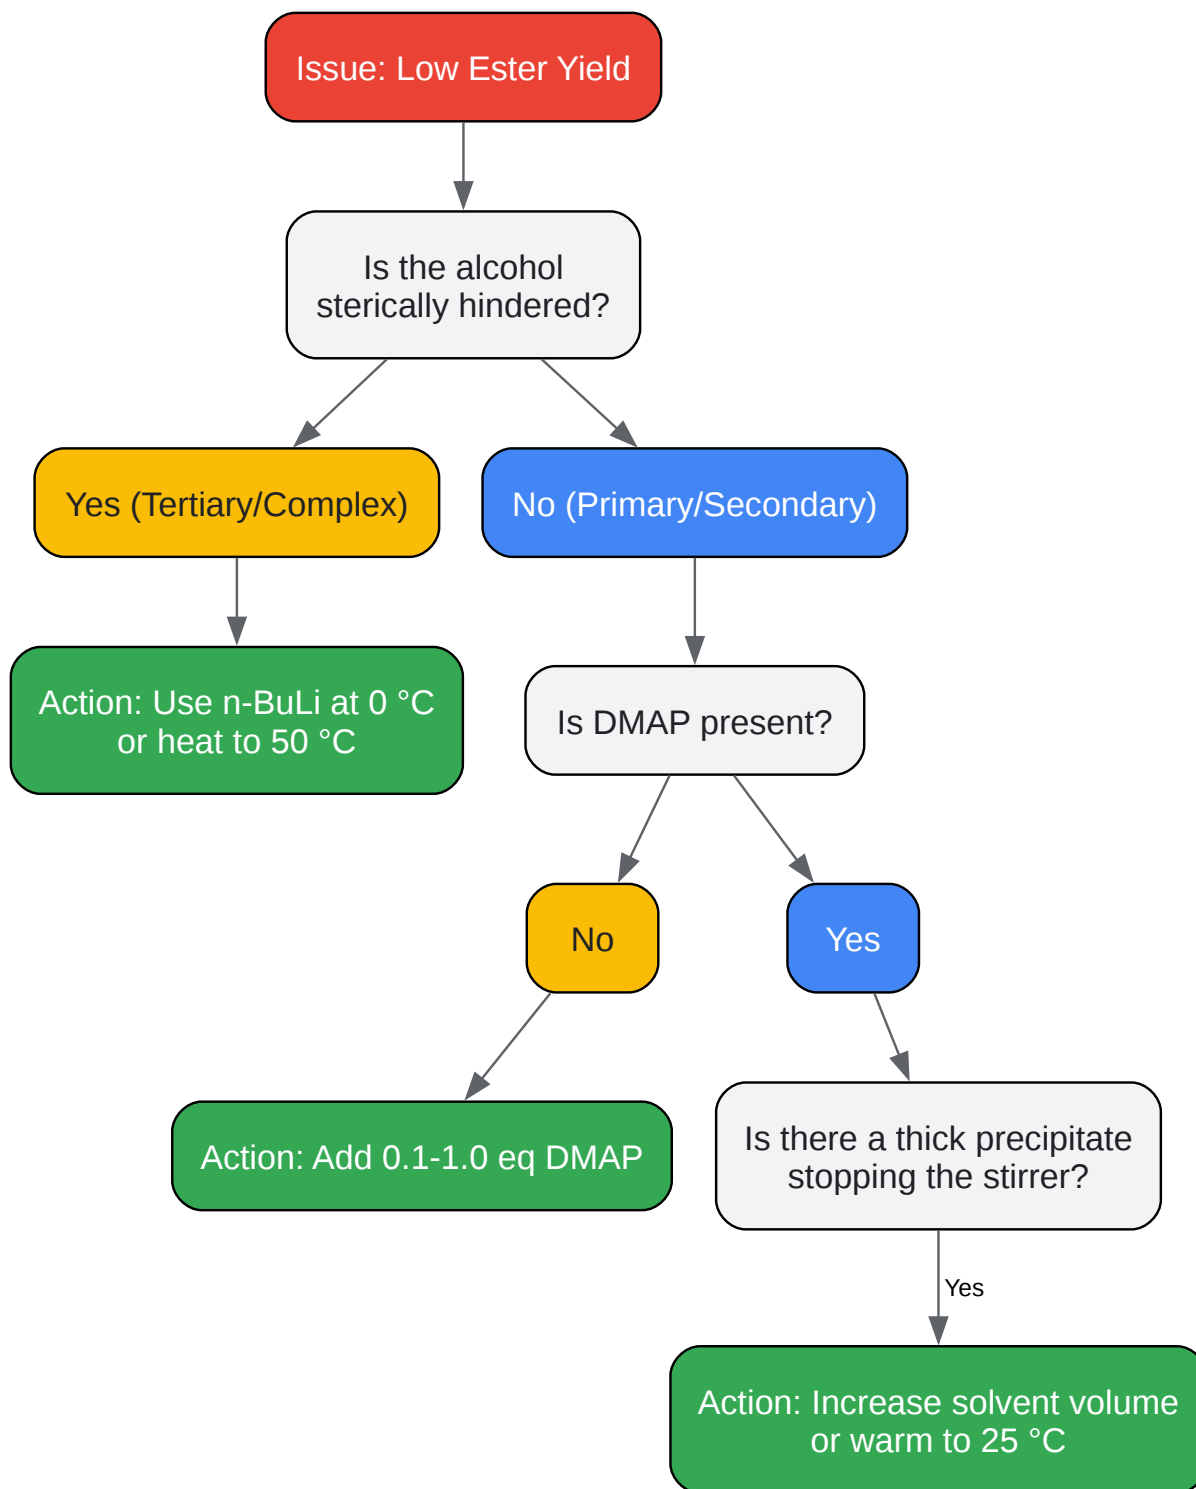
Issue: Low Ester Yield

Is the alcohol sterically hindered?

Yes (Tertiary/Complex)

No (Primary/Secondary)

Action: Use n-BuLi at 0 °C or heat to 50 °C

Is DMAP present?

No

Yes

Action: Add 0.1-1.0 eq DMAP

Is there a thick precipitate stopping the stirrer?

Yes

Action: Increase solvent volume or warm to 25 °C